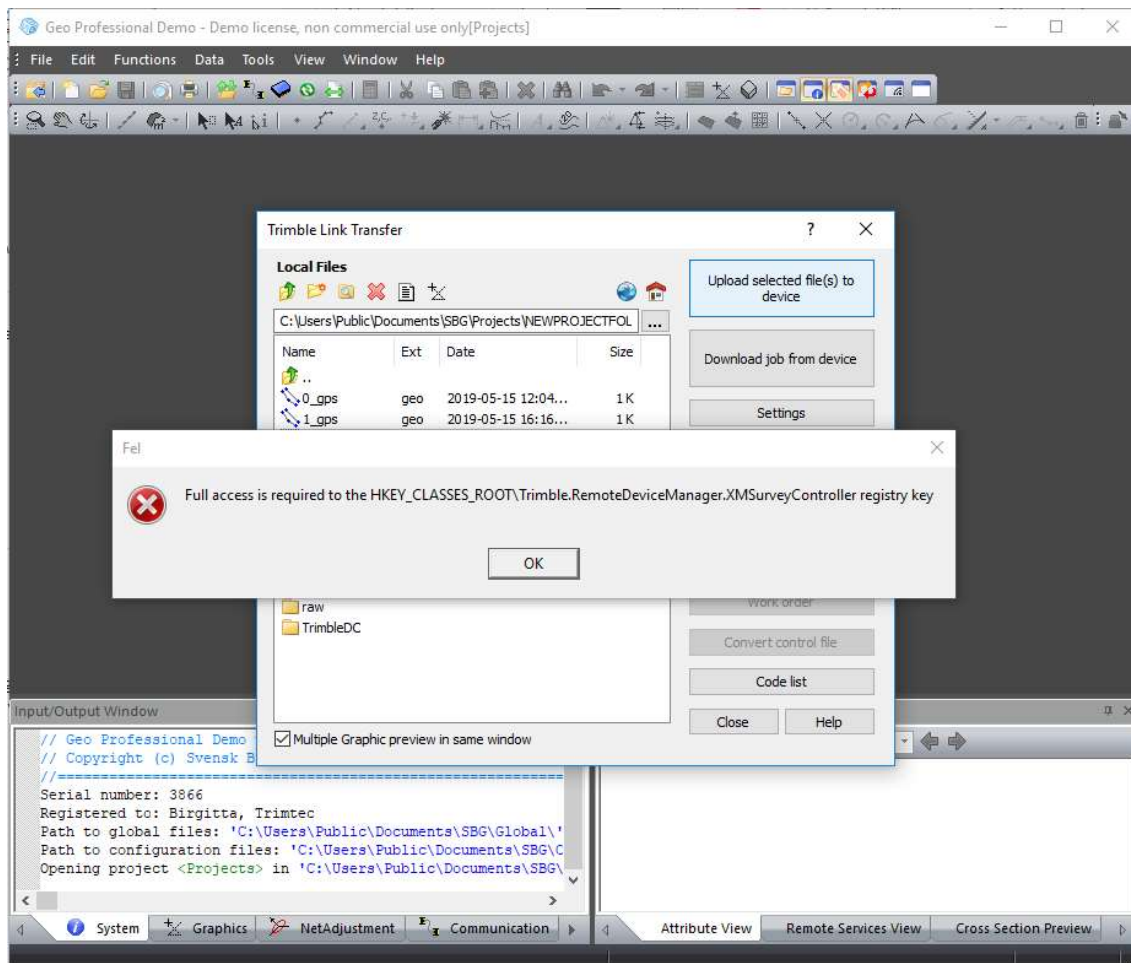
Geo Professional Demo - Demo license, non commercial use only[Projects]

File Edit Functions Data Tools View Window Help

Trimble Link Transfer

?

Local Files

C:\Users\Public\Documents\SBG\Projects\NEWPROJECTFOL ...

| Name | Ext | Date | Size |
|---|---|---|---|
| .. | | | |
| 0_gps | geo | 2019-05-15 12:04... | 1K |
| 1_gps | geo | 2019-05-15 16:16... | 1K |

raw
TrimbleDC

Upload selected file(s) to device

Download job from device

Settings

Work order

Convert control file

Code list

Close

Help

Multiple Graphic preview in same window

Fel

Full access is required to the HKEY_CLASSES_ROOT\Trimble.RemoteDeviceManager.XMSurveyController registry key

OK

Input/Output Window

// Geo Professional Demo
// Copyright (c) Svensk B
//==========================================================
Serial number: 3866
Registered to: Birgitta, Trimtec
Path to global files: 'C:\Users\Public\Documents\SBG\Global\'
Path to configuration files: 'C:\Users\Public\Documents\SBG\C
Opening project <Projects> in 'C:\Users\Public\Documents\SBG\

System Graphics NetAdjustment Communication

Attribute View Remote Services View Cross Section Preview